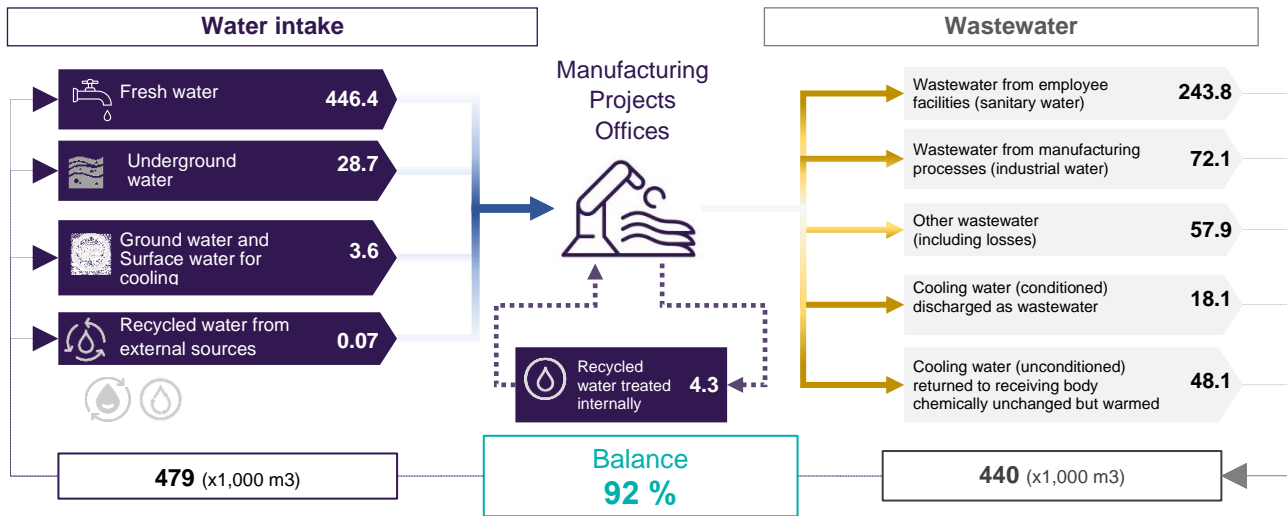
Water intake

Fresh water 446.4

Underground water 28.7

Ground water and Surface water for cooling 3.6

Recycled water from external sources 0.07

479 (x1,000 m3)

Manufacturing
Projects
Offices

Recycled water treated internally 4.3

Balance
92 %

Wastewater

Wastewater from employee facilities (sanitary water) 243.8

Wastewater from manufacturing processes (industrial water) 72.1

Other wastewater (including losses) 57.9

Cooling water (conditioned) discharged as wastewater 18.1

Cooling water (unconditioned) returned to receiving body chemically unchanged but warmed 48.1

440 (x1,000 m3)